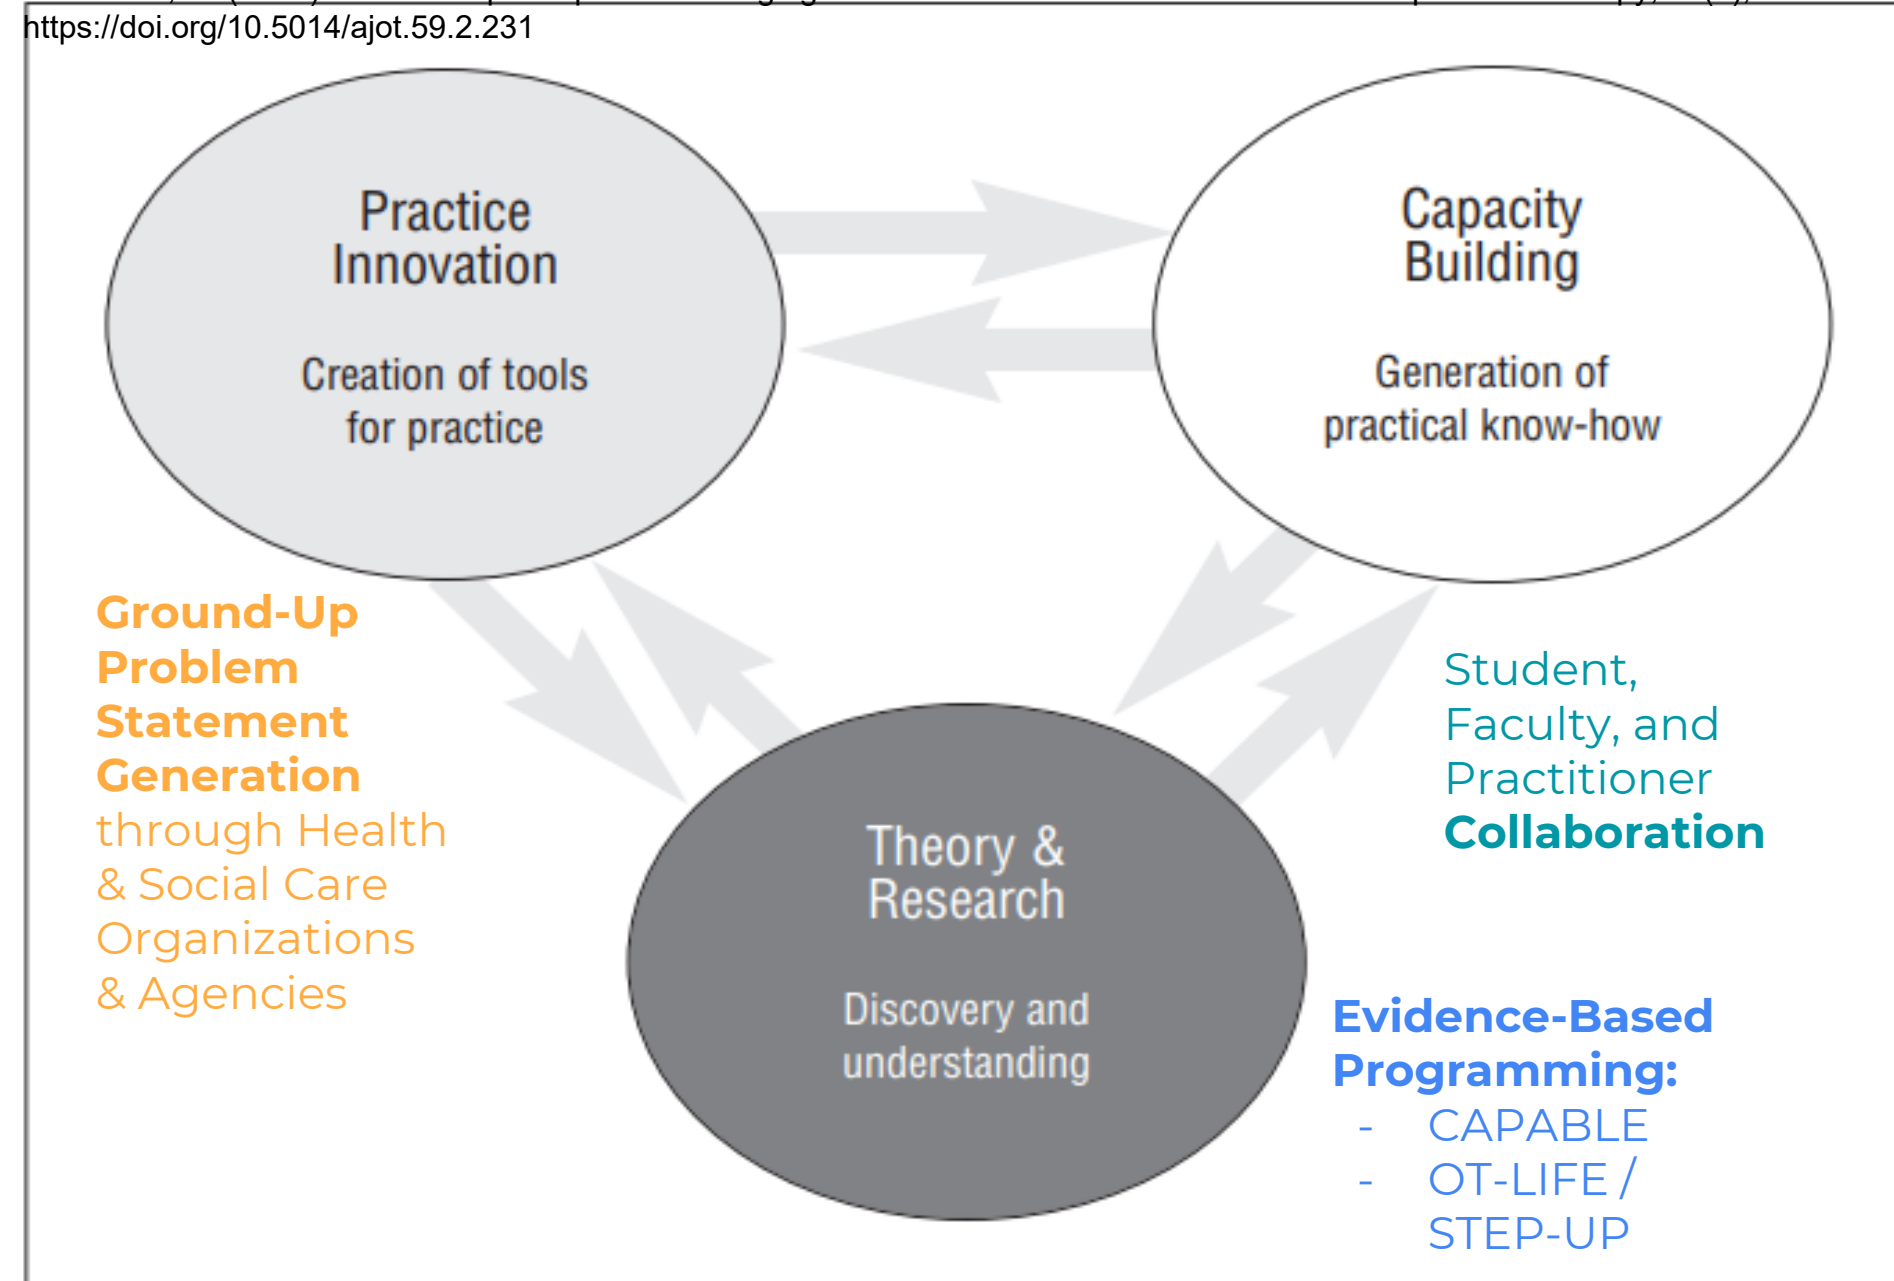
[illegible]
https://doi.org/10.5014/ajot.59.2.231

Practice Innovation

Creation of tools for practice

Capacity Building

Generation of practical know-how

Ground-Up Problem Statement Generation through Health & Social Care Organizations & Agencies

Student, Faculty, and Practitioner Collaboration

Theory & Research

Discovery and understanding

Evidence-Based Programming:
- CAPABLE
- OT-LIFE / STEP-UP